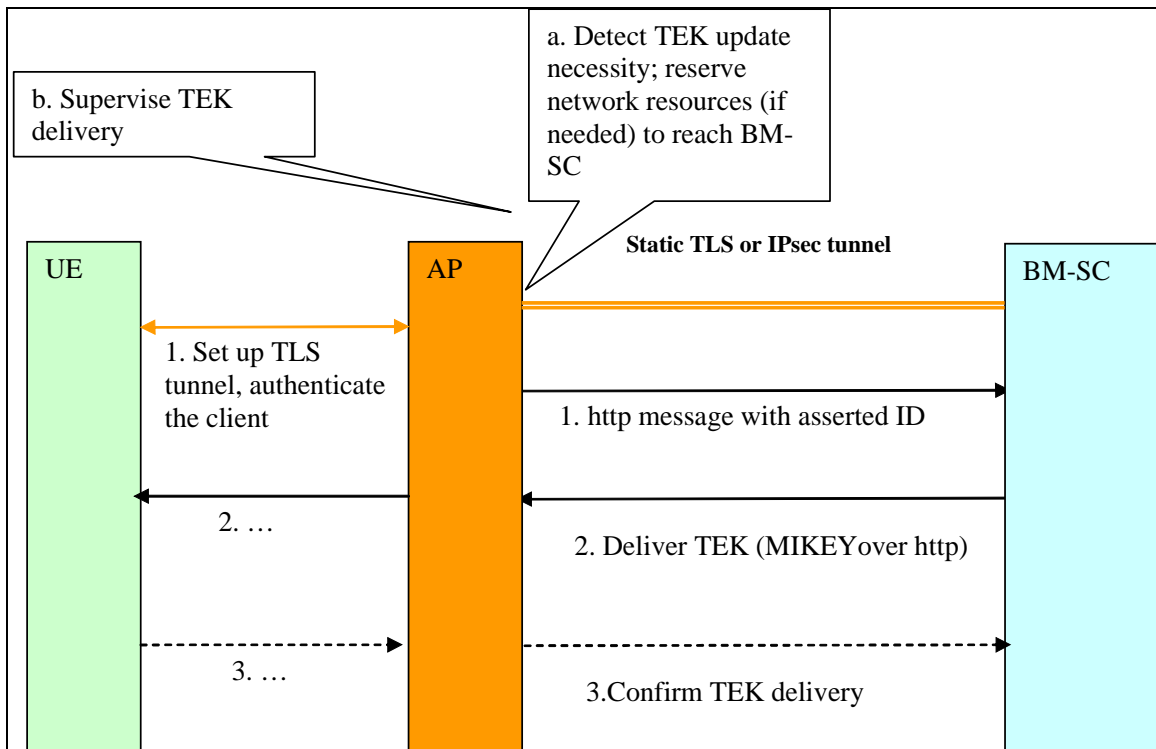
b. Supervise TEK delivery

a. Detect TEK update necessity; reserve network resources (if needed) to reach BM-SC

Static TLS or IPsec tunnel

UE

AP

BM-SC

1. Set up TLS tunnel, authenticate the client

1. http message with asserted ID

2. …

2. Deliver TEK (MIKEYover http)

3. …

3.Confirm TEK delivery